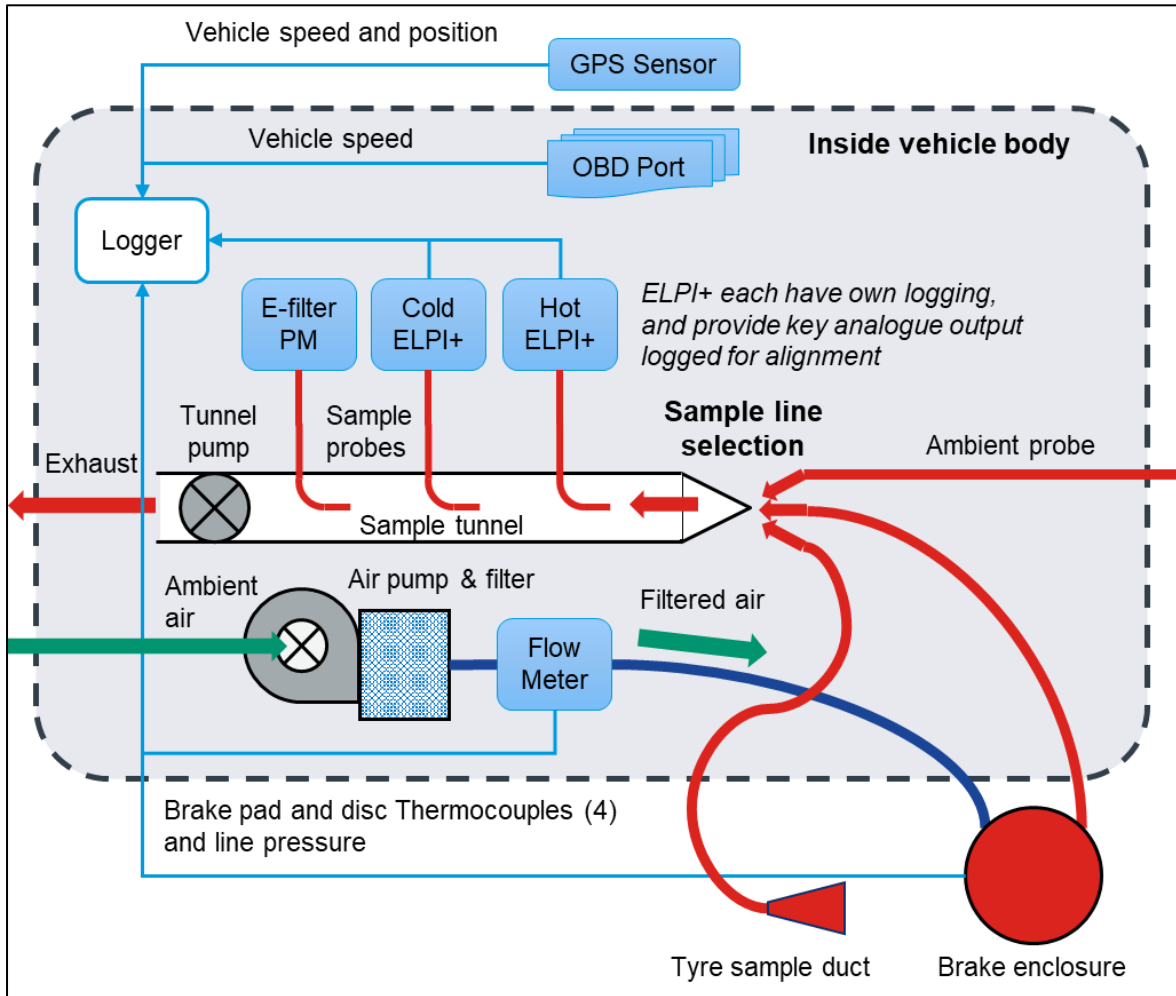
Vehicle speed and position

GPS Sensor

Vehicle speed

OBD Port

Inside vehicle body

Logger

E-filter PM

Cold ELPI+

Hot ELPI+

*ELPI+ each have own logging, and provide key analogue output logged for alignment*

Tunnel pump

Sample probes

**Sample line selection**

Ambient probe

Exhaust

Sample tunnel

Ambient air

Air pump & filter

Filtered air

Flow Meter

Brake pad and disc Thermocouples (4) and line pressure

Tyre sample duct

Brake enclosure